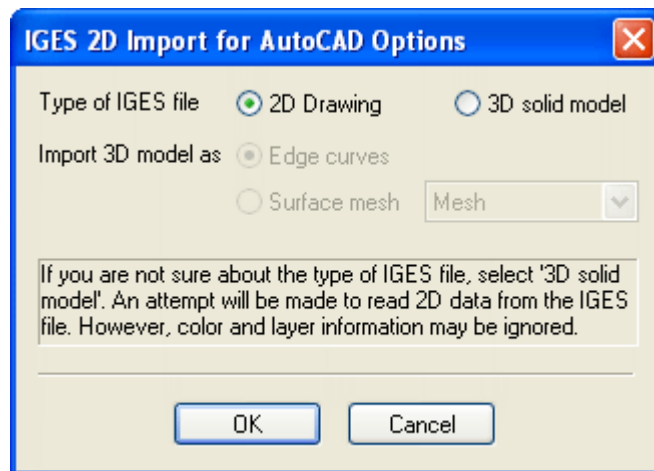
IGES 2D Import for AutoCAD Options

Type of IGES file 2D Drawing 3D solid model

Import 3D model as Edge curves

Surface mesh Mesh

If you are not sure about the type of IGES file, select '3D solid model'. An attempt will be made to read 2D data from the IGES file. However, color and layer information may be ignored.

OK Cancel